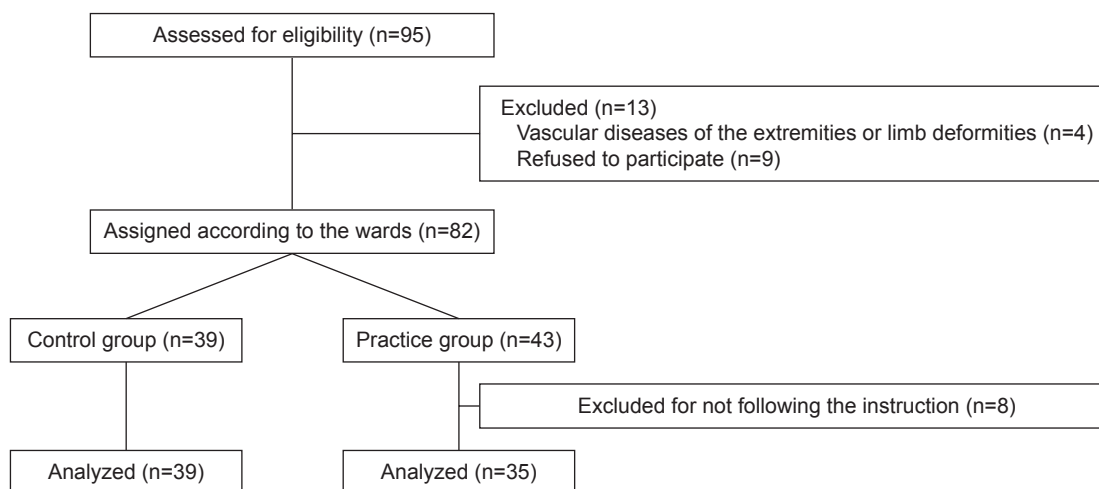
Assessed for eligibility (n=95)

Excluded (n=13)
Vascular diseases of the extremities or limb deformities (n=4)
Refused to participate (n=9)

Assigned according to the wards (n=82)

Control group (n=39)

Practice group (n=43)

Excluded for not following the instruction (n=8)

Analyzed (n=39)

Analyzed (n=35)